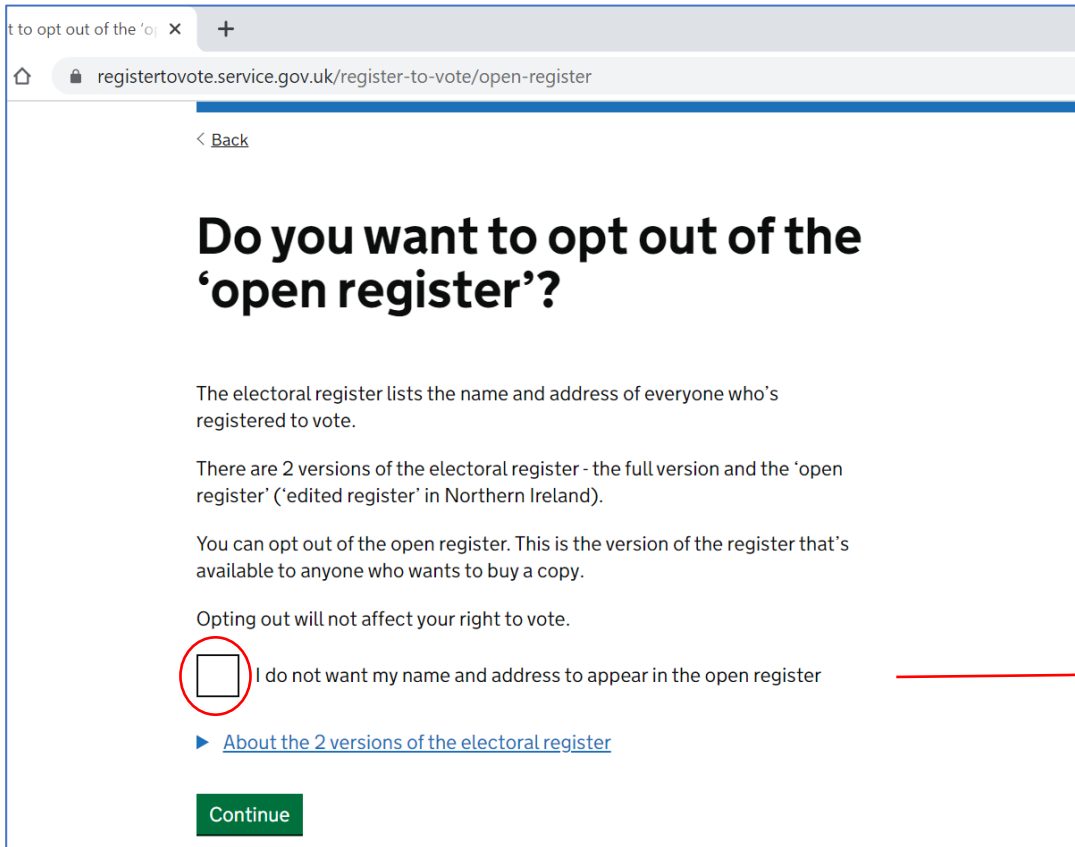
t to opt out of the 'o

registertovote.service.gov.uk/register-to-vote/open-register

Back

Do you want to opt out of the 'open register'?

The electoral register lists the name and address of everyone who's registered to vote.

There are 2 versions of the electoral register - the full version and the 'open register' ('edited register' in Northern Ireland).

You can opt out of the open register. This is the version of the register that's available to anyone who wants to buy a copy.

Opting out will not affect your right to vote.

I do not want my name and address to appear in the open register

About the 2 versions of the electoral register

Continue